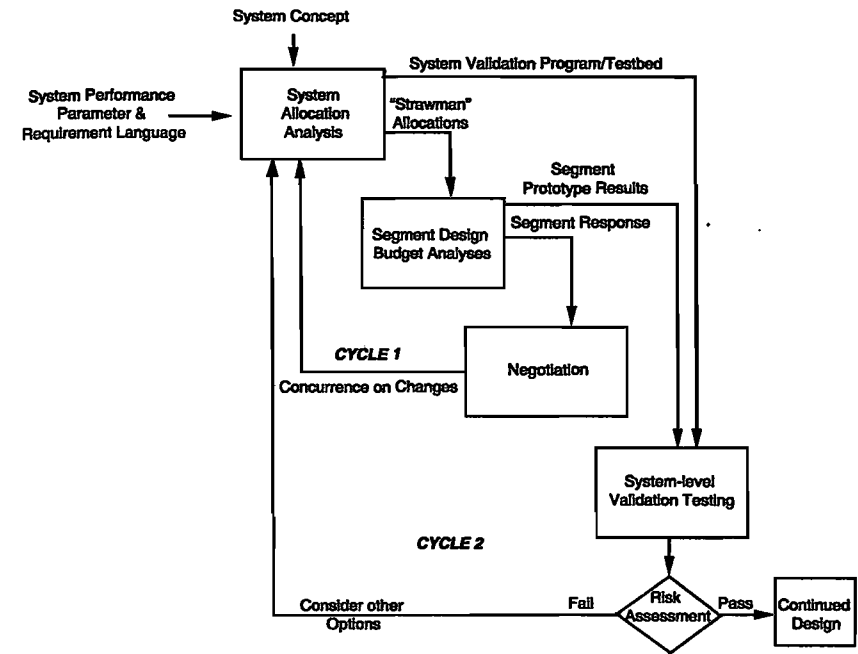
System Concept

System Validation Program/Testbed

System Performance Parameter & Requirement Language

System Allocation Analysis

"Strawman" Allocations

Segment Prototype Results

Segment Design Budget Analyses

Segment Response

CYCLE 1

Negotiation

Concurrence on Changes

System-level Validation Testing

CYCLE 2

Consider other Options

Fail

Risk Assessment

Pass

Continued Design